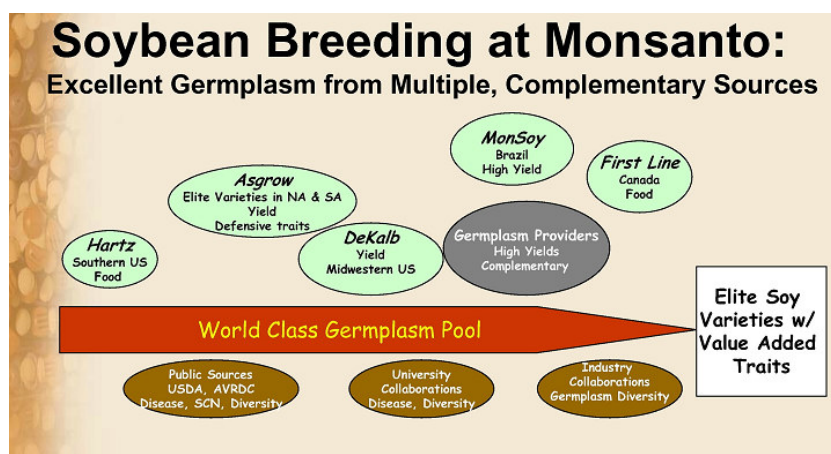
Soybean Breeding at Monsanto:
Excellent Germplasm from Multiple, Complementary Sources

MonSoy
Brazil
High Yield

First Line
Canada
Food

Asgrow
Elite Varieties in NA & SA
Yield
Defensive traits

Hartz
Southern US
Food

DeKalb
Yield
Midwestern US

Germplasm Providers
High Yields
Complementary

World Class Germplasm Pool

Elite Soy Varieties w/ Value Added Traits

Public Sources
USDA, AVRDC
Disease, SCN, Diversity

University Collaborations
Disease, Diversity

Industry Collaborations
Germplasm Diversity